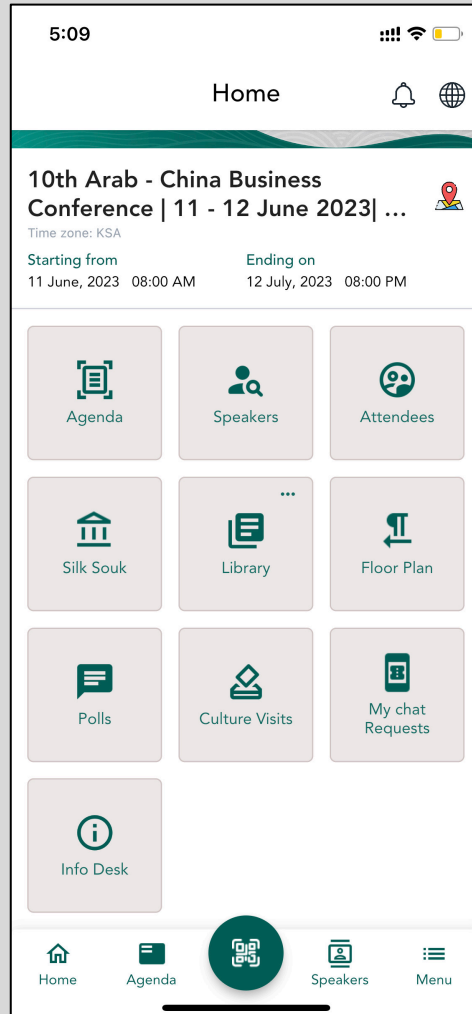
5:09

Home

10th Arab - China Business Conference | 11 - 12 June 2023| ...
Time zone: KSA

Starting from
11 June, 2023 08:00 AM

Ending on
12 July, 2023 08:00 PM

Agenda

Speakers

Attendees

Silk Souk

Library

Floor Plan

Polls

Culture Visits

My chat Requests

Info Desk

Home
Agenda
Speakers
Menu